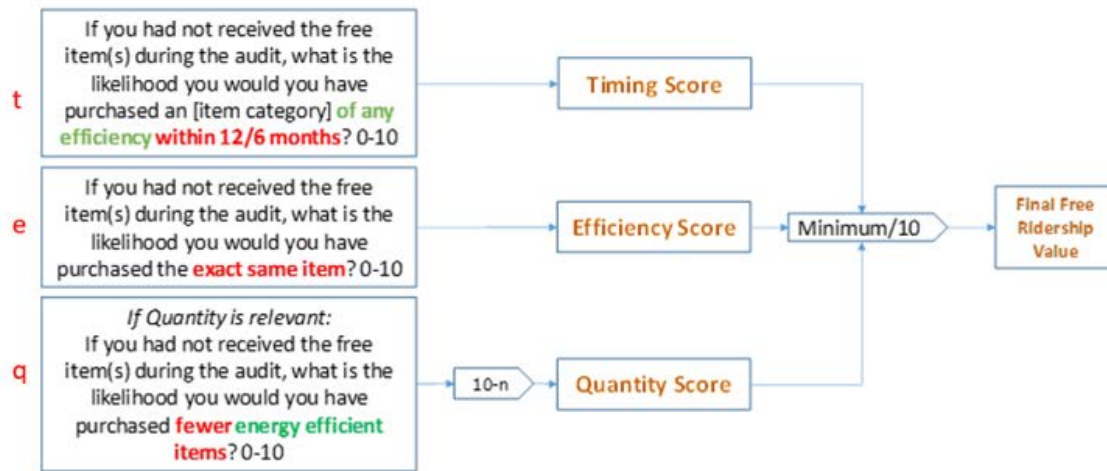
t

If you had not received the free item(s) during the audit, what is the likelihood you would you have purchased an [item category] of any efficiency within 12/6 months? 0-10

Timing Score

e

If you had not received the free item(s) during the audit, what is the likelihood you would you have purchased the exact same item? 0-10

Efficiency Score

Minimum/10

Final Free Ridership Value

q

If Quantity is relevant:
If you had not received the free item(s) during the audit, what is the likelihood would you have purchased fewer energy efficient items? 0-10

10-n

Quantity Score